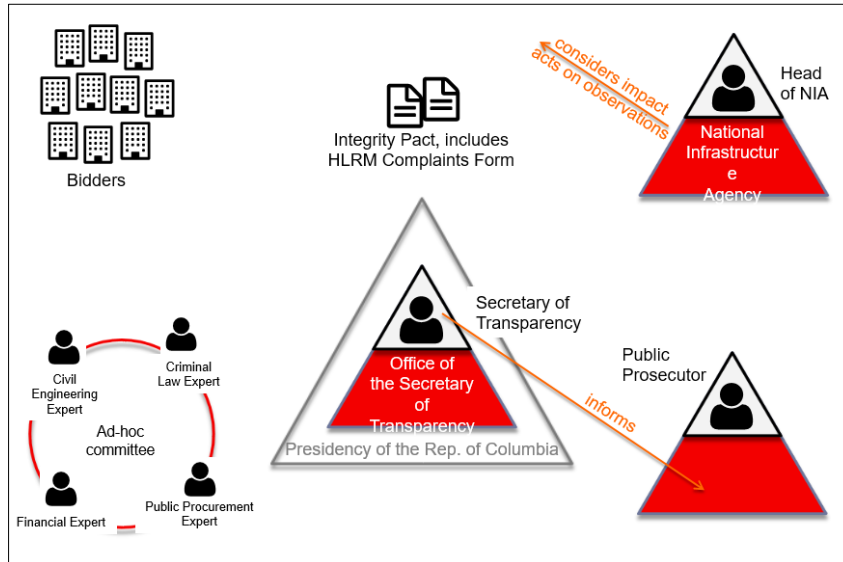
Bidders

Integrity Pact, includes HLRM Complaints Form

considers impact
acts on observations

Head of NIA

National Infrastructur e Agency

Secretary of Transparency

Office of the Secretary of Transparency

Presidency of the Rep. of Columbia

Public Prosecutor

informs

Civil Engineering Expert

Criminal Law Expert

Ad-hoc committee

Financial Expert

Public Procurement Expert